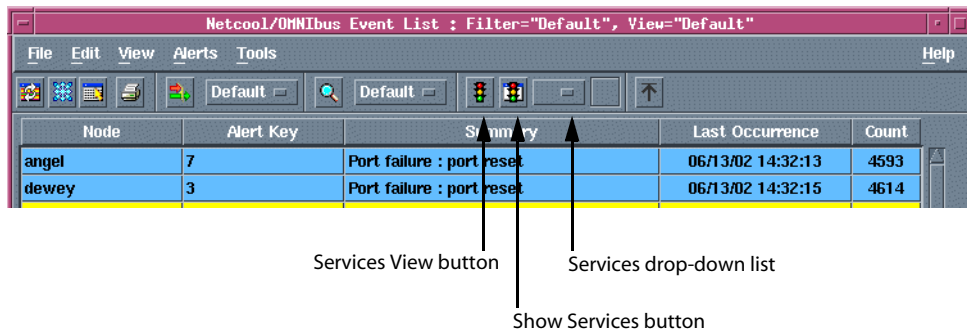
Netcool/OMNIbus Event List : Filter="Default", View="Default"

File Edit View Alerts Tools Help

Default Default

| Node | Alert Key | Summary | Last Occurrence | Count |
|---|---|---|---|---|
| angel | 7 | Port failure : port reset | 06/13/02 14:32:13 | 4593 |
| dewey | 3 | Port failure : port reset | 06/13/02 14:32:15 | 4614 |

Services View button

Services drop-down list

Show Services button